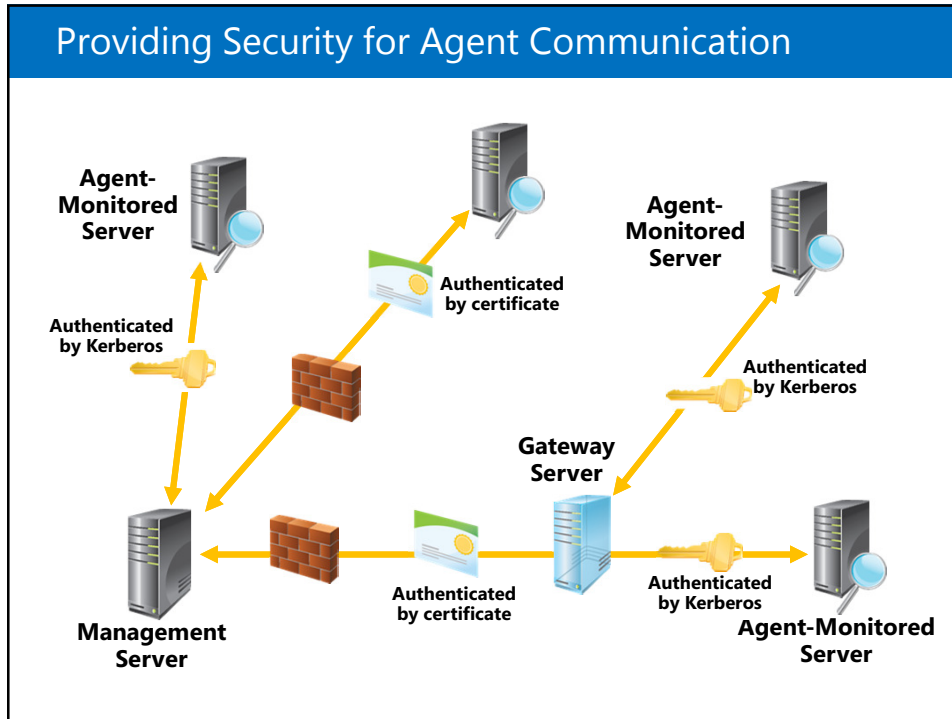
Providing Security for Agent Communication

Agent-Monitored Server

Authenticated by certificate

Agent-Monitored Server

Authenticated by Kerberos

Authenticated by Kerberos

Gateway Server

Management Server

Authenticated by certificate

Authenticated by Kerberos

Agent-Monitored Server